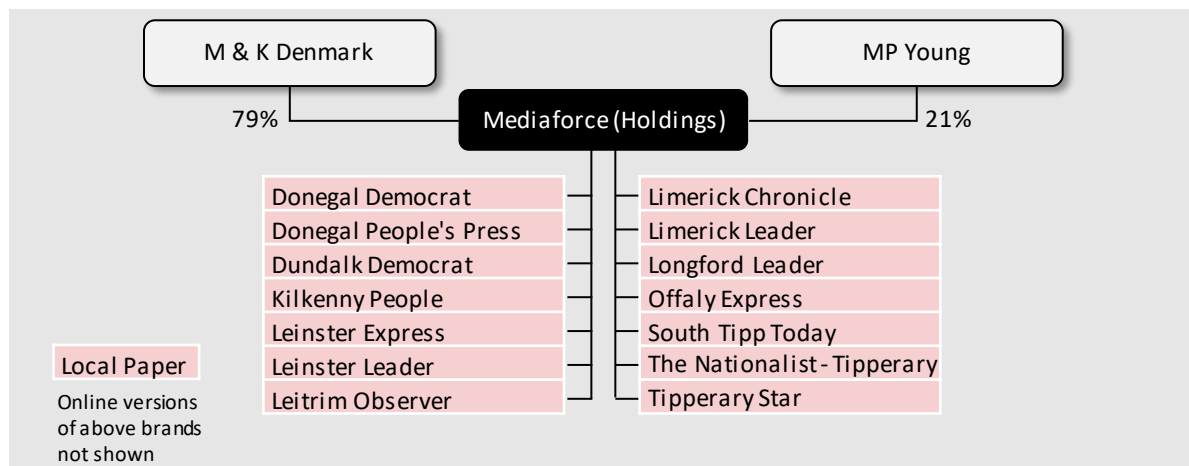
M & K Denmark

MP Young

79%

Mediaforce (Holdings)

21%

Donegal Democrat
Donegal People's Press
Dundalk Democrat
Kilkenny People
Leinster Express
Leinster Leader
Leitrim Observer

Limerick Chronicle
Limerick Leader
Longford Leader
Offaly Express
South Tipp Today
The Nationalist - Tipperary
Tipperary Star

Local Paper

Online versions of above brands not shown